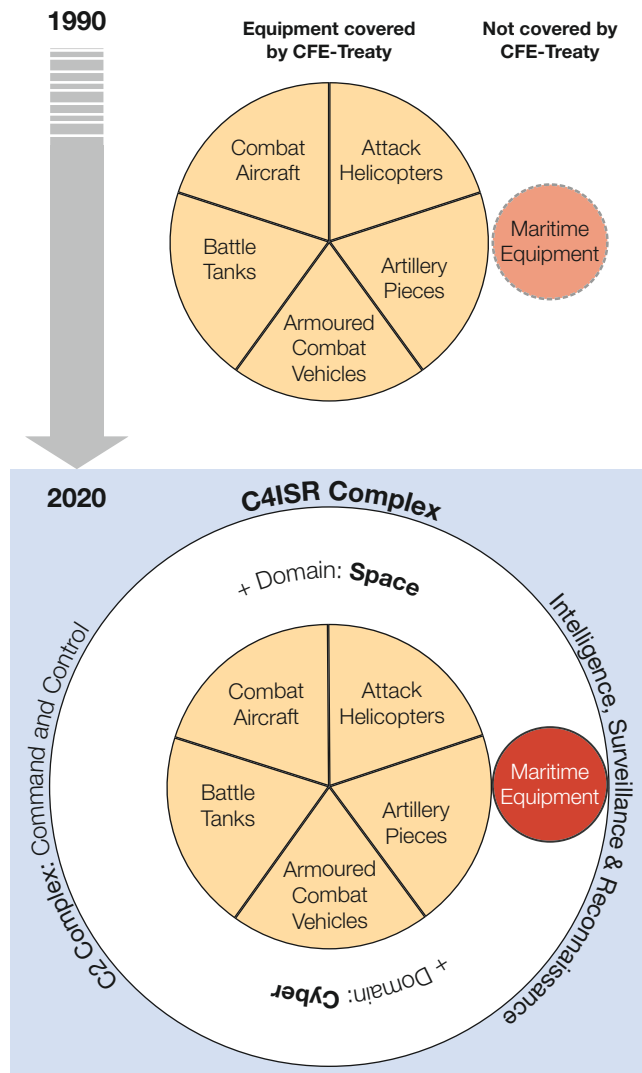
1990

Equipment covered by CFE-Treaty

Not covered by CFE-Treaty

Combat Aircraft

Attack Helicopters

Battle Tanks

Artillery Pieces

Armoured Combat Vehicles

Maritime Equipment

2020

C4ISR Complex

+ Domain: Space

C2 Complex: Command and Control

Intelligence, Surveillance & Reconnaissance

Combat Aircraft

Attack Helicopters

Battle Tanks

Artillery Pieces

Armoured Combat Vehicles

Maritime Equipment

+ Domain: Cyber